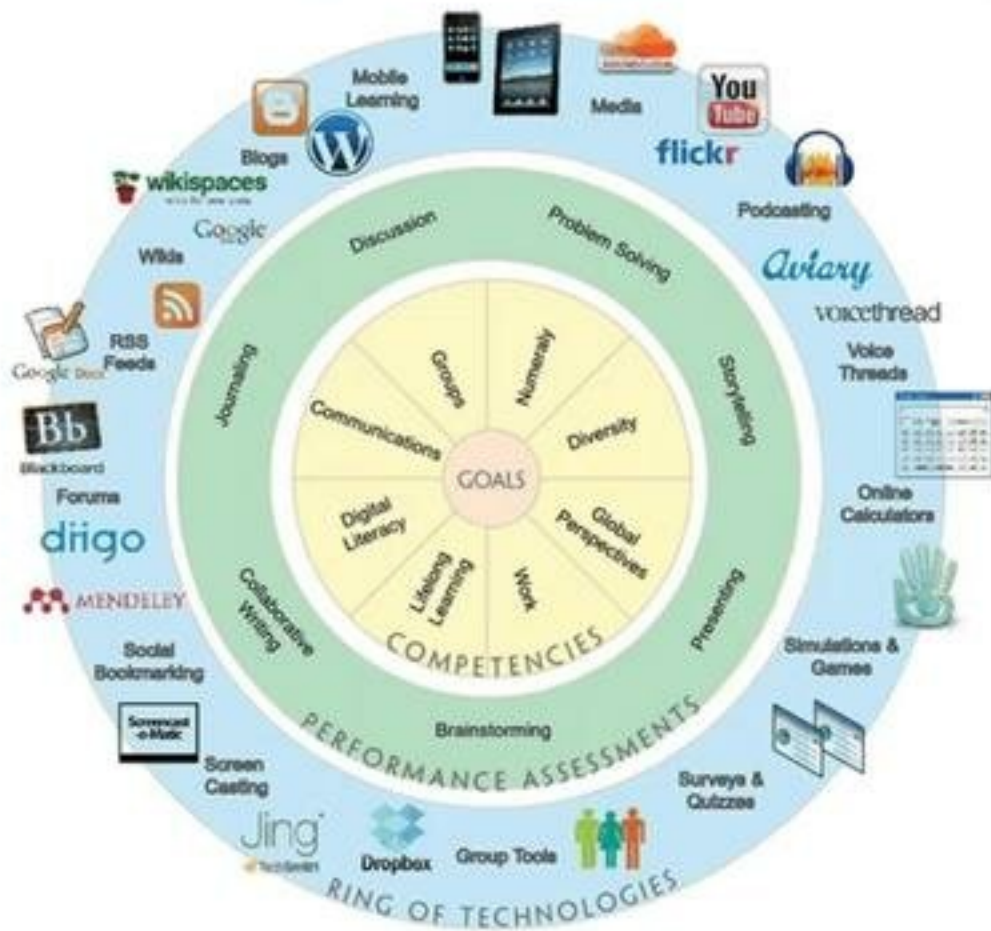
GOALS

Groups
Numeracy
Diversity
Global Perspectives
Work
Lifelong Learning
Digital Literacy
Communications

COMPETENCIES

Discussion
Problem Solving
Storytelling
Presenting
Brainstorming
Collaborative Writing
Journaling

PERFORMANCE ASSESSMENTS

Mobile Learning
Media
You Tube
flickr
Podcasting
Aviary
voicethread
Voice Threads
Online Calculators
Simulations & Games
Surveys & Quizzes
Group Tools
Dropbox
Jing
Screen Casting
Screencast-o-Matic
Social Bookmarking
MENDELEY
diigo
Forums
Bb
Blackboard
Google Docs
RSS Feeds
Wikis
Google
wikispaces
Blogs

RING OF TECHNOLOGIES